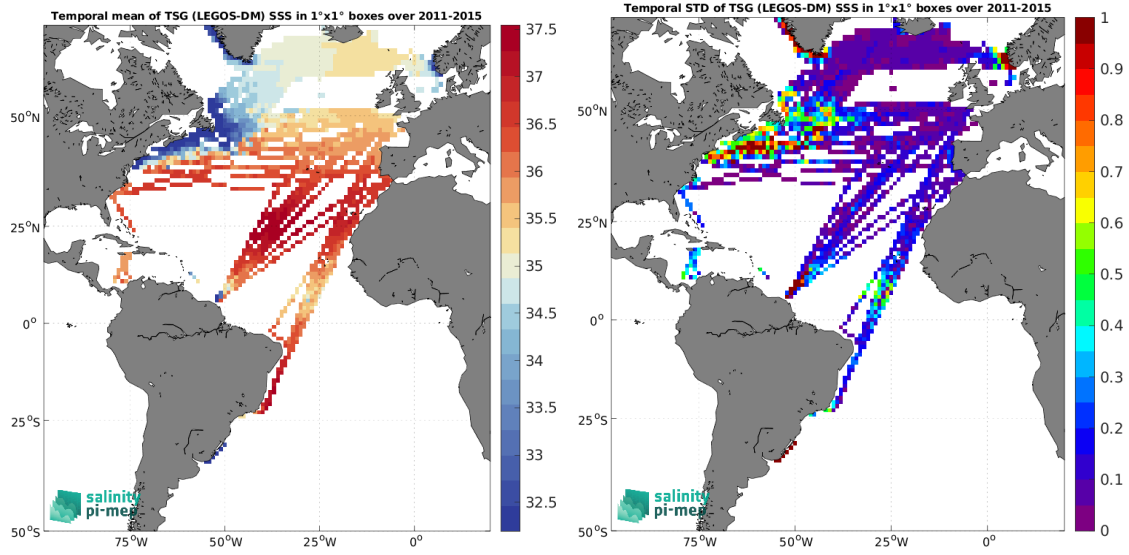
Temporal mean of TSG (LEGOS-DM) SSS in 1°x1° boxes over 2011-2015

37.5
37
36.5
36
35.5
35
34.5
34
33.5
33
32.5

50°N
25°N
0°
25°S
50°S

75°W 50°W 25°W 0°

salinity pi-mep

Temporal STD of TSG (LEGOS-DM) SSS in 1°x1° boxes over 2011-2015

1
0.9
0.8
0.7
0.6
0.5
0.4
0.3
0.2
0.1
0

50°N
25°N
0°
25°S
50°S

75°W 50°W 25°W 0°

salinity pi-mep